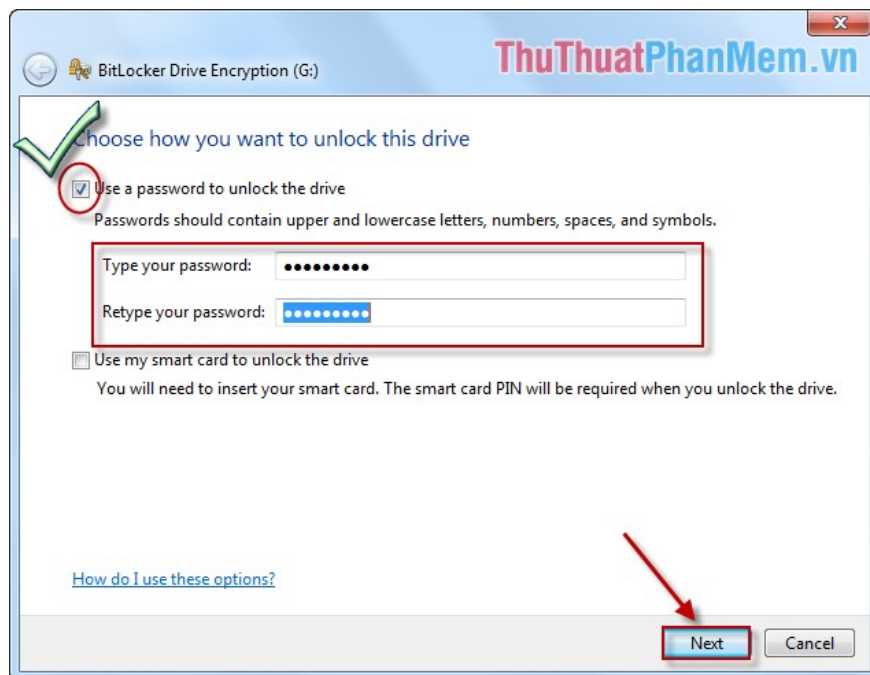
BitLocker Drive Encryption (G:)

ThuThuatPhanMem.vn

Choose how you want to unlock this drive

Use a password to unlock the drive

Passwords should contain upper and lowercase letters, numbers, spaces, and symbols.

Type your password: ●●●●●●●●●

Retype your password: ●●●●●●●●●

Use my smart card to unlock the drive

You will need to insert your smart card. The smart card PIN will be required when you unlock the drive.

How do I use these options?

Next

Cancel